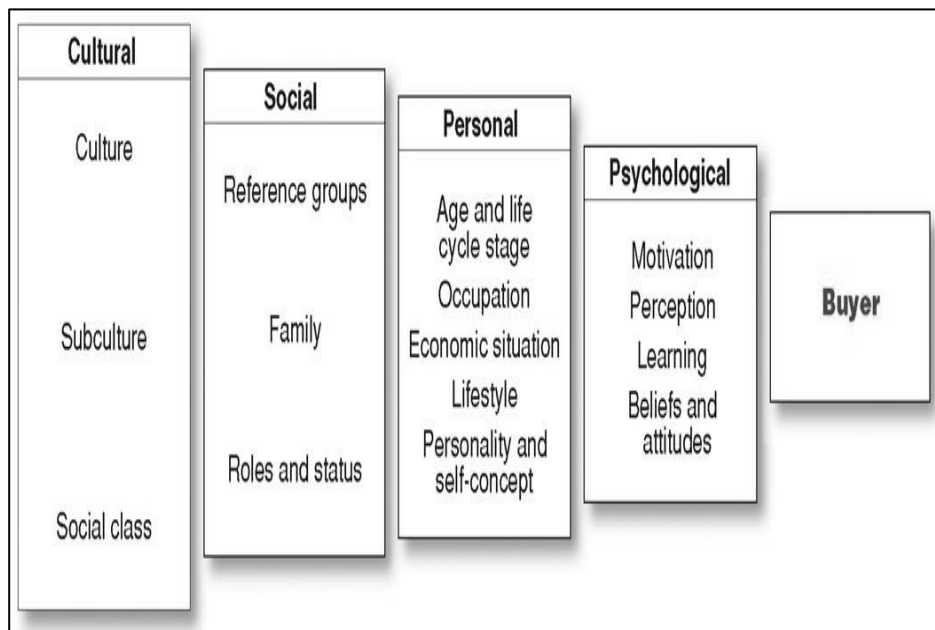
Cultural

Culture

Subculture

Social class

Social

Reference groups

Family

Roles and status

Personal

Age and life cycle stage

Occupation

Economic situation

Lifestyle

Personality and self-concept

Psychological

Motivation

Perception

Learning

Beliefs and attitudes

Buyer